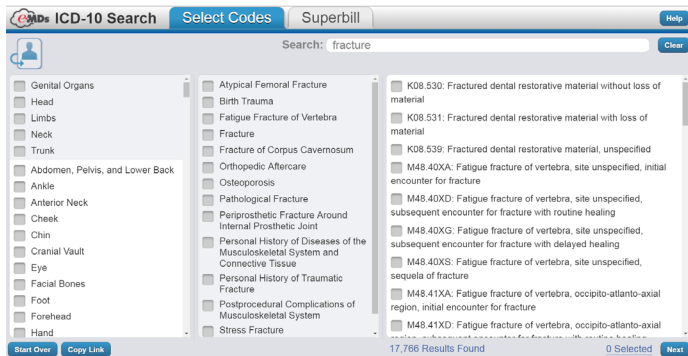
eMDs ICD-10 Search

Select Codes

Superbill

Help

Search: fracture

Clear

Genital Organs
Head
Limbs
Neck
Trunk
Abdomen, Pelvis, and Lower Back
Ankle
Anterior Neck
Cheek
Chin
Cranial Vault
Eye
Facial Bones
Foot
Forehead
Hand

Atypical Femoral Fracture
Birth Trauma
Fatigue Fracture of Vertebra
Fracture
Fracture of Corpus Cavernosum
Orthopedic Aftercare
Osteoporosis
Pathological Fracture
Periprosthetic Fracture Around Internal Prosthetic Joint
Personal History of Diseases of the Musculoskeletal System and Connective Tissue
Personal History of Traumatic Fracture
Postprocedural Complications of Musculoskeletal System
Stress Fracture

K08.530: Fractured dental restorative material without loss of material
K08.531: Fractured dental restorative material with loss of material
K08.539: Fractured dental restorative material, unspecified
M48.40XA: Fatigue fracture of vertebra, site unspecified, initial encounter for fracture
M48.40XD: Fatigue fracture of vertebra, site unspecified, subsequent encounter for fracture with routine healing
M48.40XG: Fatigue fracture of vertebra, site unspecified, subsequent encounter for fracture with delayed healing
M48.40XS: Fatigue fracture of vertebra, site unspecified, sequela of fracture
M48.41XA: Fatigue fracture of vertebra, occipito-atlanto-axial region, initial encounter for fracture
M48.41XD: Fatigue fracture of vertebra, occipito-atlanto-axial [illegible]

Start Over
Copy Link
17,766 Results Found
0 Selected
Next